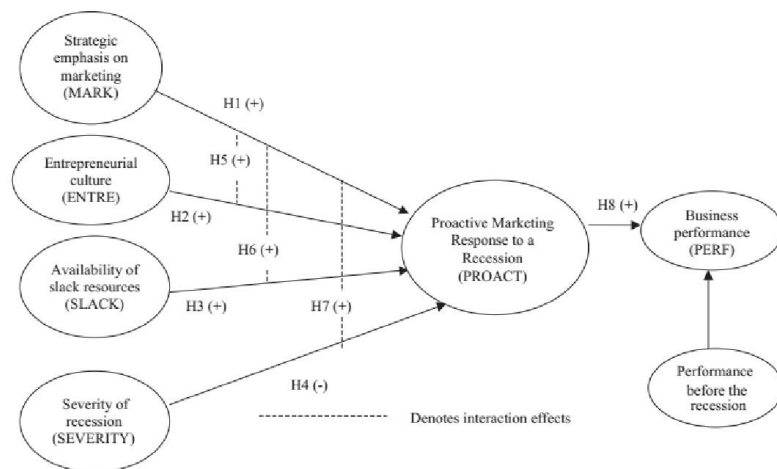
Strategic emphasis on marketing (MARK)

H1 (+)

H5 (+)

Entrepreneurial culture (ENTRE)

H2 (+)

H6 (+)

Availability of slack resources (SLACK)

H3 (+)

H7 (+)

Proactive Marketing Response to a Recession (PROACT)

H8 (+)

Business performance (PERF)

H4 (-)

Severity of recession (SEVERITY)

Denotes interaction effects

Performance before the recession